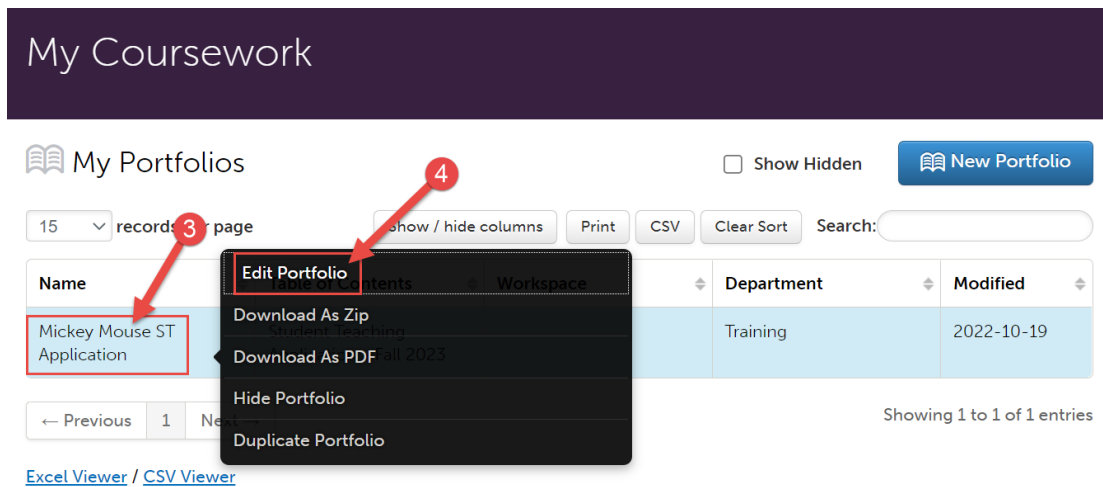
My Coursework

My Portfolios

Show Hidden

New Portfolio

15 records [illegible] page

3

4

Show / hide columns

Print

CSV

Clear Sort

Search:

| Name | Table of Contents | Workspace | Department | Modified |
|---|---|---|---|---|
| Mickey Mouse ST Application | Student Teaching | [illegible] Fall 2023 | Training | 2022-10-19 |

Edit Portfolio

Download As Zip

Download As PDF

Hide Portfolio

Duplicate Portfolio

← Previous 1 Next →

Showing 1 to 1 of 1 entries

Excel Viewer / CSV Viewer